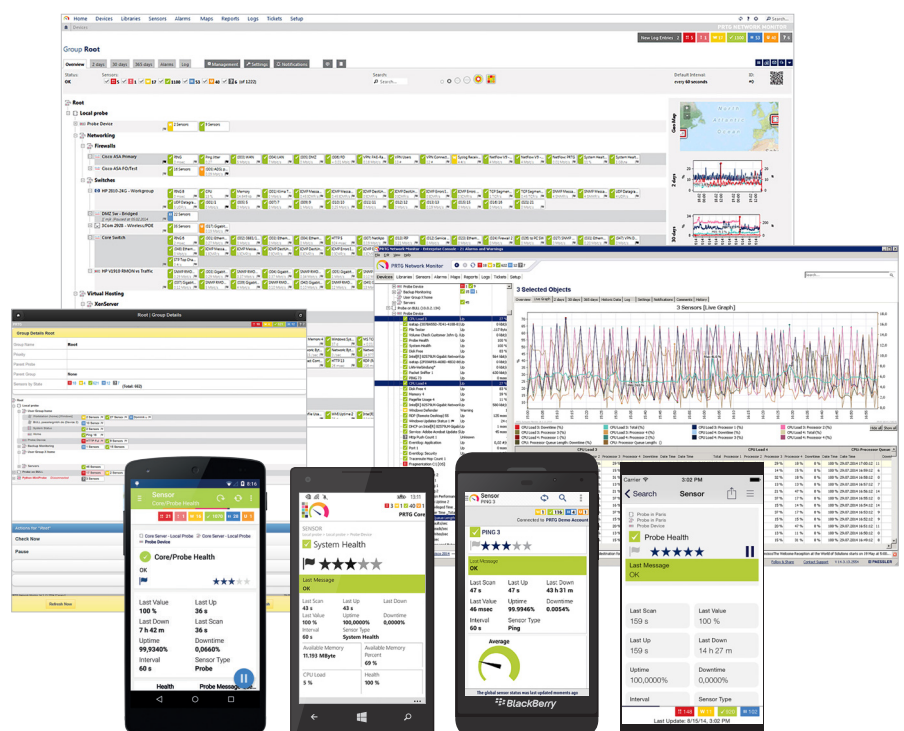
Home Devices Libraries Sensors Alarms Maps Reports Logs Tickets Setup

PRTG NETWORK MONITOR

Devices

Group Root

New Log Entries 2

Overview 2 days 30 days 365 days Alarms Log Management Settings Notifications

Status: OK

Sensors

Search

Default Interval: every 60 seconds

ID: #0

Root

Local probe

Probe Device

Networking

Firewalls

Cisco ASA Primary

Cisco ASA FireX

Switches

DMZ Sw - Bridged

3Com 2928 - Wireless/POE

Core Switch

HP V1910 RMON vs Traffic

Virtual Hosting

XenServer

PRTG Network Monitor - Enterprise Console

3 Selected Objects

3 Sensors [Live Graph]

Root | Group Details

Group Details Root

Name Root

Actions for "Root"

Check Now

Pause

Refresh Now

Sensor

Core/Probe Health

Core Server - Local Probe

Probe Device

Core/Probe Health

OK

Last Value 100 %

Last Scan 36 s

Last Down 7 h 42 m

Last Up 36 s

Uptime 99,9340%

Downtime 0,0660%

Interval 60 s

Sensor Type Probe

Health

Probe Message

SENSOR

System Health

PRTG Core

Last Message OK

Last Scan 43 s

Last Up 43 s

Last Down

Last Value 100 %

Uptime 100 %

Downtime 0 %

Interval 60 s

Sensor Type System Health

Available Memory 11.193 MByte

Available Memory Percent 69 %

CPU Load 5 %

Health 100 %

Sensor

PING 3

Connected to PRTG Demo Account

PING 3

Last Message OK

Last Scan 47 s

Last Up 47 s

Last Down 43 h 31 m

Last Value 46 msec

Uptime 99.9946%

Downtime 0.0054%

Interval 60 s

Sensor Type Ping

Average

The global sensor status was last updated moments ago

BlackBerry

Carrier

Search

Sensor

Probe in Paris

Probe in Paris

Probe Device

Probe Health

Last Message

OK

Last Scan 159 s

Last Value 100 %

Last Up 159 s

Last Down 14 h 27 m

Uptime 100,0000%

Downtime

Interval

Sensor Type

Last Update: 8/15/14, 3:42 PM